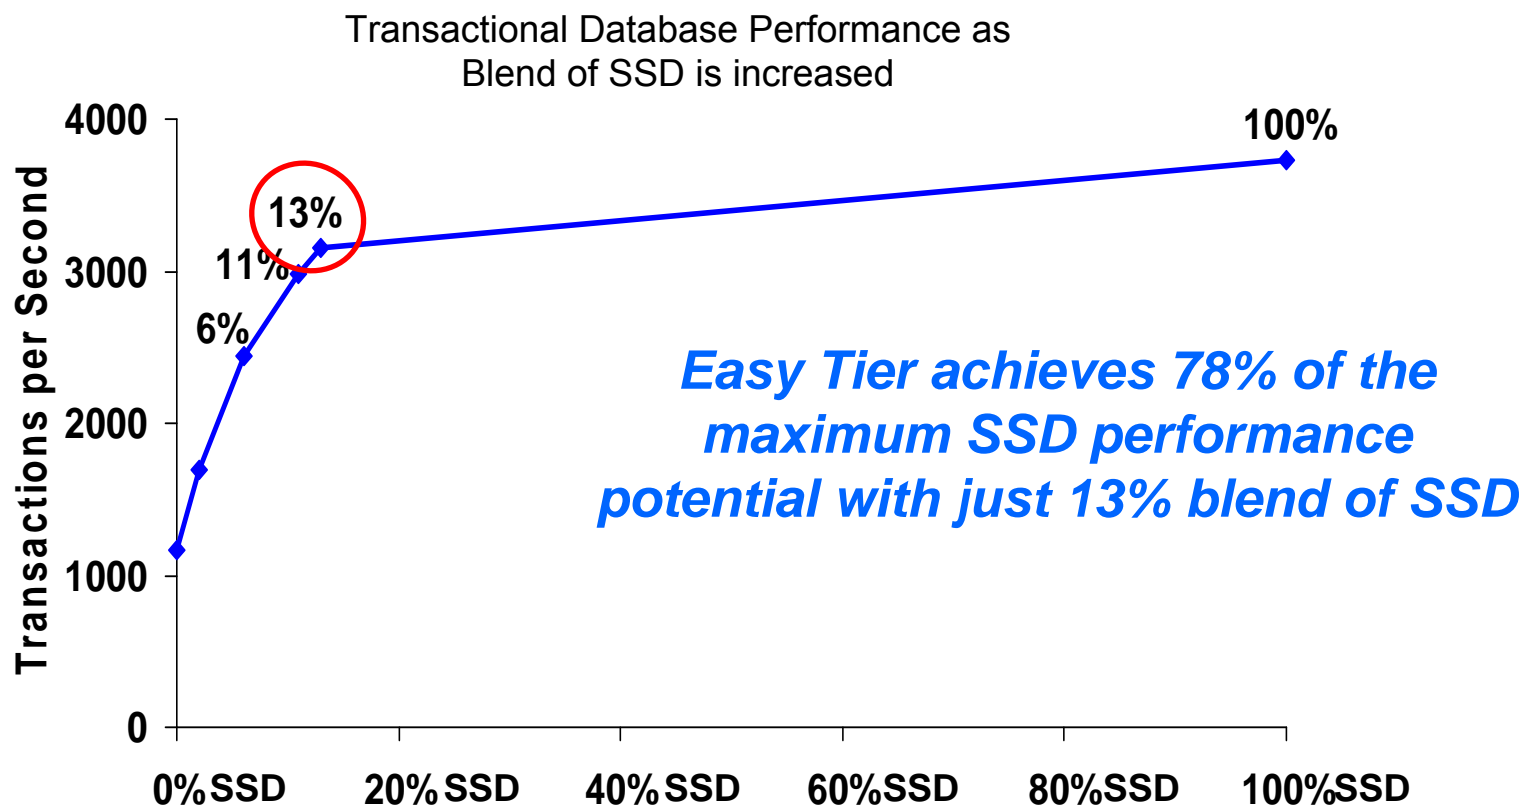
Transactional Database Performance as Blend of SSD is increased

Transactions per Second

4000
3000
2000
1000
0

100%
13%
11%
6%

Easy Tier achieves 78% of the maximum SSD performance potential with just 13% blend of SSD

0%SSD
20% SSD
40% SSD
60%SSD
80%SSD
100%SSD